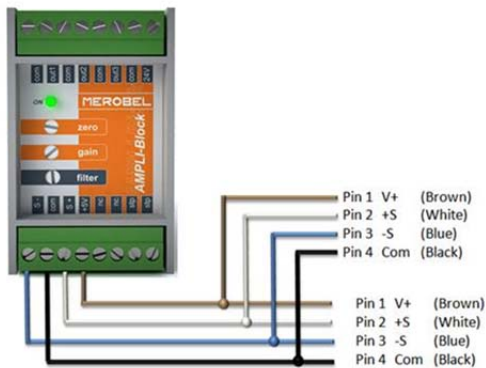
com out1 com out2 com out3 com 24V

ON

MEROBEL

zero

gain

filter

AMPLI-Block

Pin 1 V+ (Brown)
Pin 2 +S (White)
Pin 3 -S (Blue)
Pin 4 Com (Black)

Pin 1 V+ (Brown)
Pin 2 +S (White)
Pin 3 -S (Blue)
Pin 4 Com (Black)